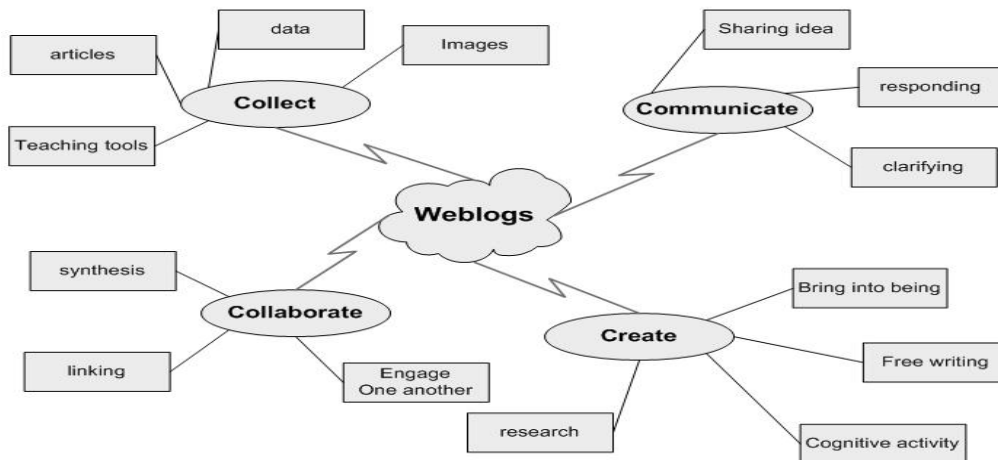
Weblogs

Collect
data
articles
Images
Teaching tools

Communicate
Sharing idea
responding
clarifying

Collaborate
synthesis
linking
Engage One another

Create
Bring into being
Free writing
research
Cognitive activity